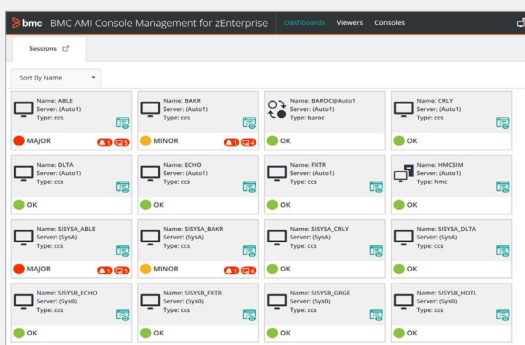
bmc BMC AMI Console Management for zEnterprise Dashboards Viewers Consoles

Sessions

Sort By Name

Name: ABLE
Server: (Auto1)
Type: ccs
MAJOR

Name: BAKR
Server: (Auto1)
Type: ccs
MINOR

Name: BAROC@Auto1
Server: (Auto1)
Type: baroc
OK

Name: CRLY
Server: (Auto1)
Type: ccs
OK

Name: DLTA
Server: (Auto1)
Type: ccs
OK

Name: ECHO
Server: (Auto1)
Type: ccs
OK

Name: FXTR
Server: (Auto1)
Type: ccs
OK

Name: HMCSIM
Server: (Auto1)
Type: hmc
OK

Name: SISYSA_ABLE
Server: (SysA)
Type: ccs
MAJOR

Name: SISYSA_BAKR
Server: (SysA)
Type: ccs
MINOR

Name: SISYSA_CRLY
Server: (SysA)
Type: ccs
OK

Name: SISYSA_DLTA
Server: (SysA)
Type: ccs
OK

Name: SISYSB_ECHO
Server: (SysB)
Type: ccs
OK

Name: SISYSB_FXTR
Server: (SysB)
Type: ccs
OK

Name: SISYSB_GRGE
Server: (SysB)
Type: ccs
OK

Name: SISYSB_HOTL
Server: (SysB)
Type: ccs
OK